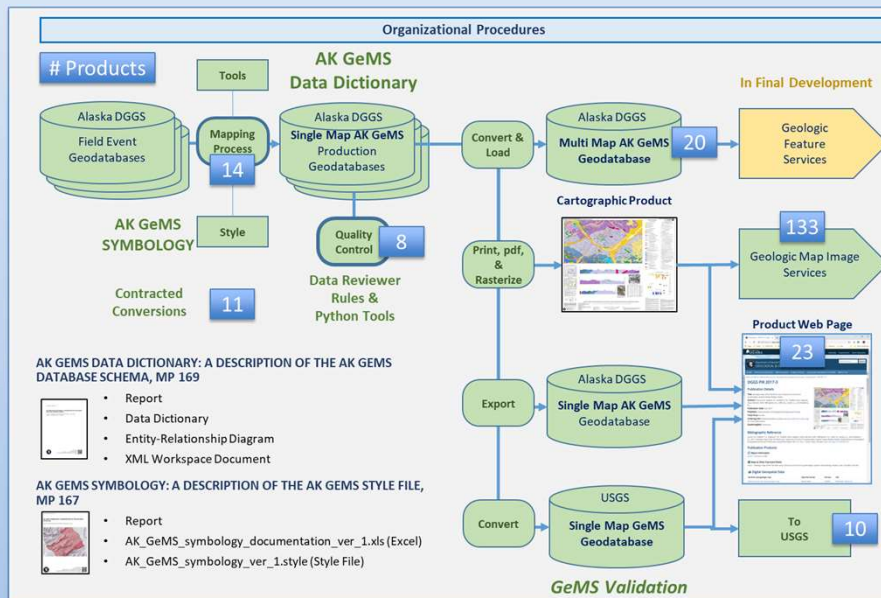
Organizational Procedures

# Products

Tools

AK GeMS Data Dictionary

In Final Development

Alaska DGGS Field Event Geodatabases

Mapping Process

14

Alaska DGGS Single Map AK GeMS Production Geodatabases

Convert & Load

Alaska DGGS Multi Map AK GeMS Geodatabase

20

Geologic Feature Services

AK GeMS SYMBOLOGY

Style

Quality Control

8

Cartographic Product

Print, pdf, & Rasterize

133

Geologic Map Image Services

Contracted Conversions

11

Data Reviewer Rules & Python Tools

Product Web Page

23

AK GEMS DATA DICTIONARY: A DESCRIPTION OF THE AK GEMS DATABASE SCHEMA, MP 169

- Report
- Data Dictionary
- Entity-Relationship Diagram
- XML Workspace Document

Export

Alaska DGGS Single Map AK GeMS Geodatabase

AK GEMS SYMBOLOGY: A DESCRIPTION OF THE AK GEMS STYLE FILE, MP 167

- Report
- AK_GeMS_symbology_documentation_ver_1.xls (Excel)
- AK_GeMS_symbology_ver_1.style (Style File)

Convert

USGS Single Map GeMS Geodatabase

To USGS

10

GeMS Validation